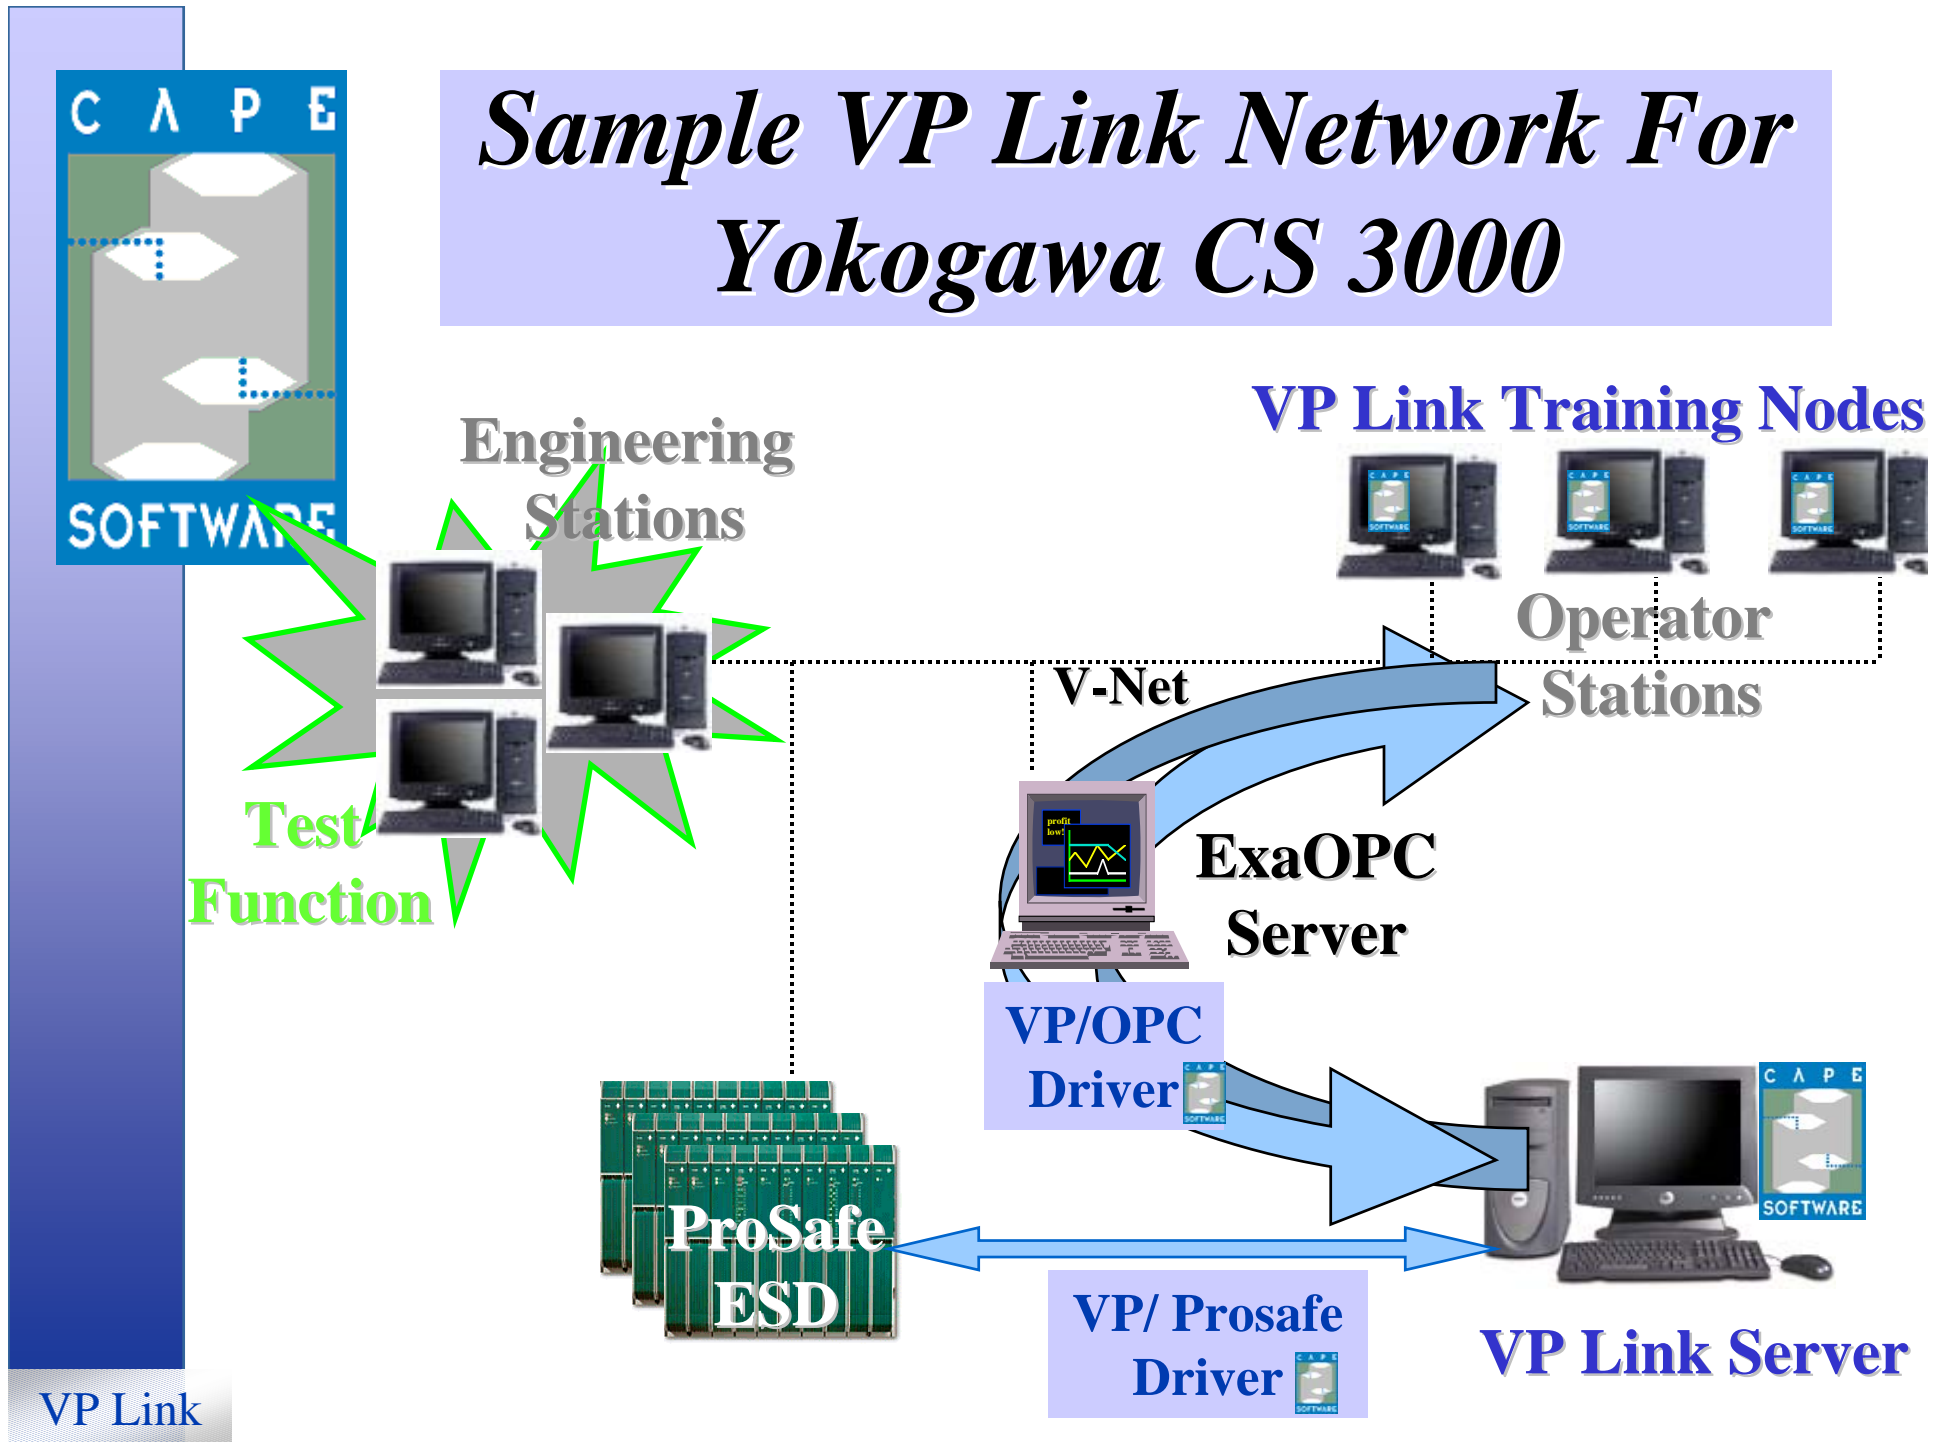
C A P E
SOFTWARE

Sample VP Link Network For Yokogawa CS 3000

VP Link Training Nodes

Engineering Stations

Operator Stations

V-Net

Test Function

profit low!

ExaOPC Server

VP/OPC Driver

ProSafe ESD

VP/ Prosafe Driver

VP Link Server

VP Link